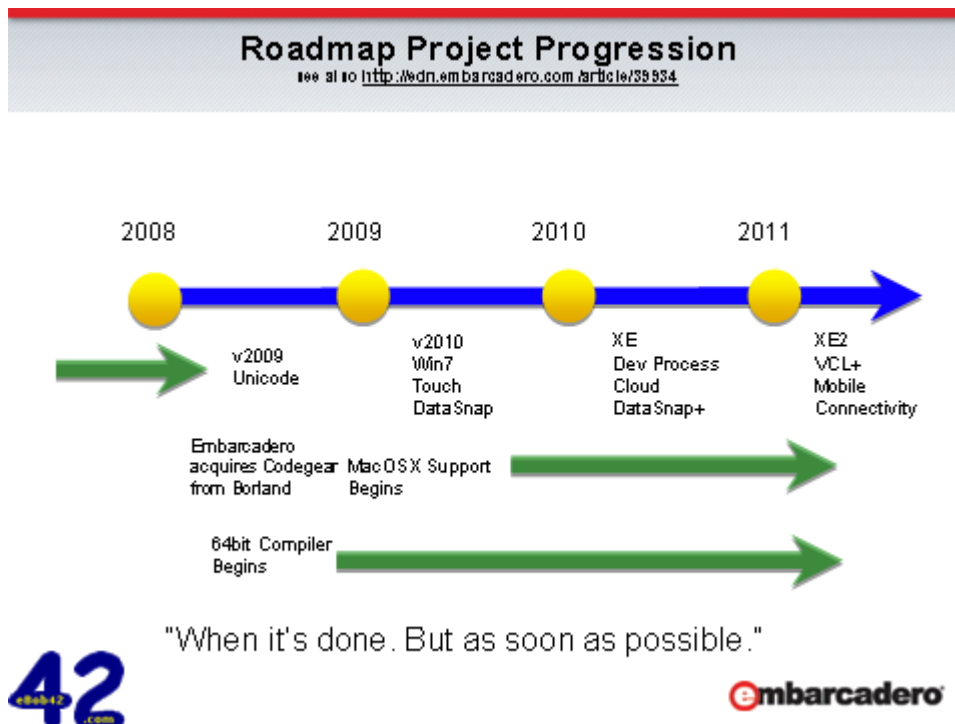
Roadmap Project Progression
see also http://edn.embarcadero.com/article/39934

2008

2009

2010

2011

v2009
Unicode

v2010
Win7
Touch
DataSnap

XE
Dev Process
Cloud
DataSnap+

XE2
VCL+
Mobile
Connectivity

Embarcadero acquires Codegear from Borland

MacOSX Support Begins

64bit Compiler Begins

"When it's done. But as soon as possible."

42
eBob42
.com

embarcadero